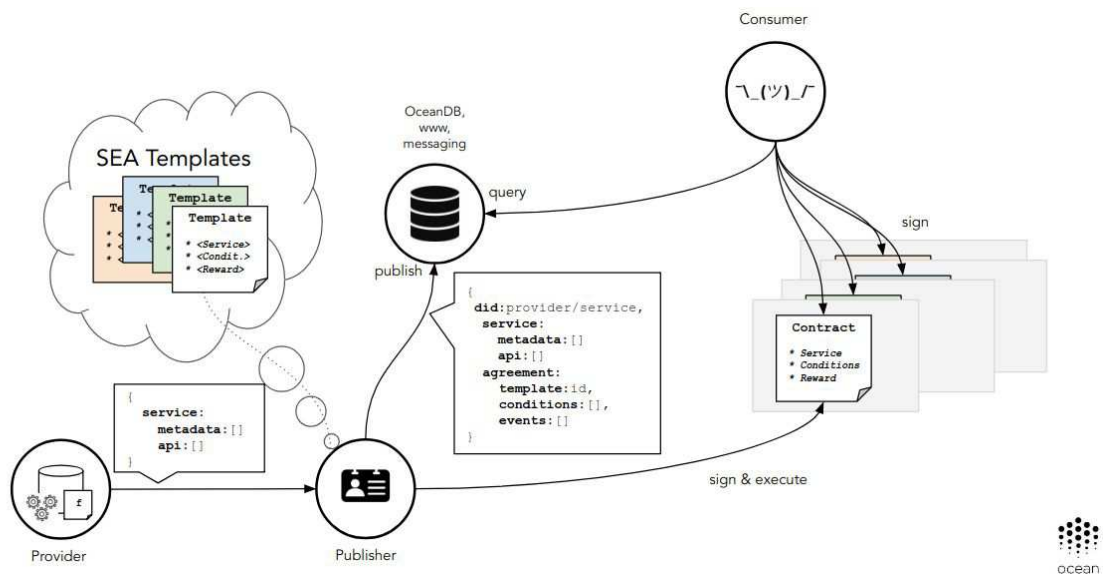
Consumer

¯\_(ツ)_/¯

OceanDB, www, messaging

query

SEA Templates

Te

Te

Template

Template

* <Service>
* <Condit.>
* <Reward>

sign

publish

{
did:provider/service,
service:
metadata:[]
api:[]
agreement:
template:id,
conditions:[],
events:[]
}

Contract

* Service
* Conditions
* Reward

{
service:
metadata:[]
api:[]
}

f

sign & execute

Provider

Publisher

ocean